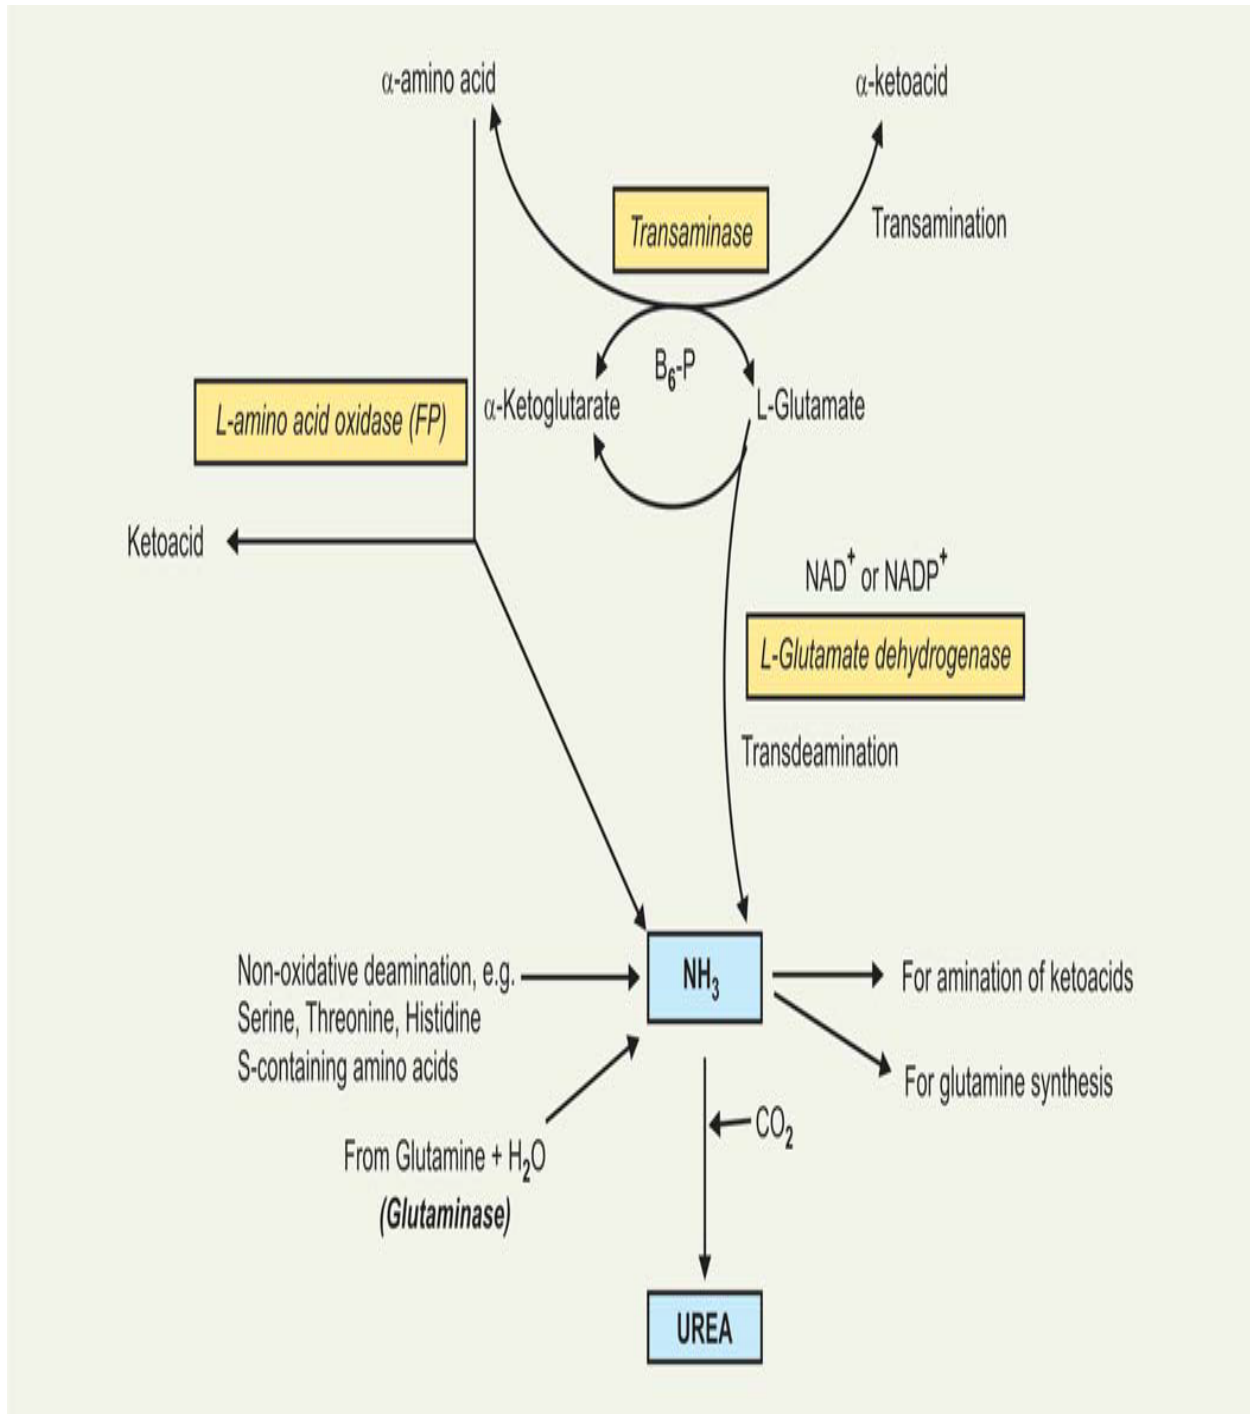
α-amino acid

α-ketoacid

Transaminase

Transamination

$B_6$-P

α-Ketoglutarate

L-Glutamate

L-amino acid oxidase (FP)

Ketoacid

$NAD^+$ or $NADP^+$

L-Glutamate dehydrogenase

Transdeamination

Non-oxidative deamination, e.g. Serine, Threonine, Histidine S-containing amino acids

$NH_3$

For amination of ketoacids

For glutamine synthesis

$CO_2$

From Glutamine + $H_2O$ (Glutaminase)

UREA